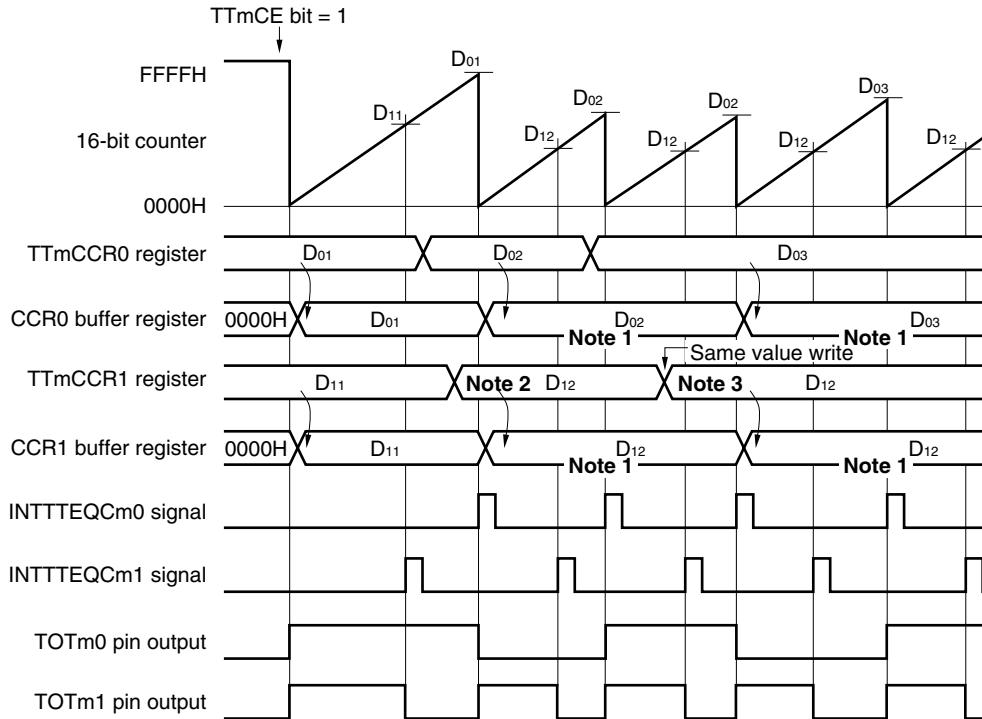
TTmCE bit = 1

FFFFH

16-bit counter

0000H

$D_{01}$ $D_{11}$ $D_{02}$ $D_{12}$ $D_{12}$ $D_{02}$ $D_{12}$ $D_{03}$ $D_{12}$ $D_{12}$

TTmCCR0 register $D_{01}$ $D_{02}$ $D_{03}$

CCR0 buffer register 0000H $D_{01}$ $D_{02}$ Note 1 Note 1 $D_{03}$

Same value write

TTmCCR1 register $D_{11}$ Note 2 $D_{12}$ Note 3 $D_{12}$

CCR1 buffer register 0000H $D_{11}$ $D_{12}$ Note 1 Note 1 $D_{12}$

INTTTEQCm0 signal

INTTTEQCm1 signal

TOTm0 pin output

TOTm1 pin output